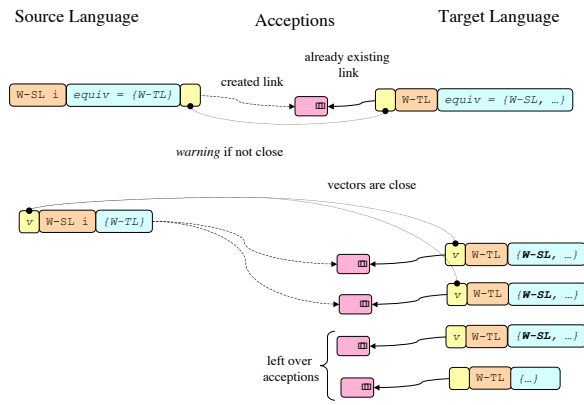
Source Language

Acceptions

Target Language

already existing link

created link

W-SL i

equiv = {W-TL}

W-TL

equiv = {W-SL, …}

warning if not close

vectors are close

v

W-SL i

{W-TL}

v

W-TL

{W-SL, …}

v

W-TL

{W-SL, …}

v

W-TL

{W-SL, …}

left over acceptions

W-TL

{…}